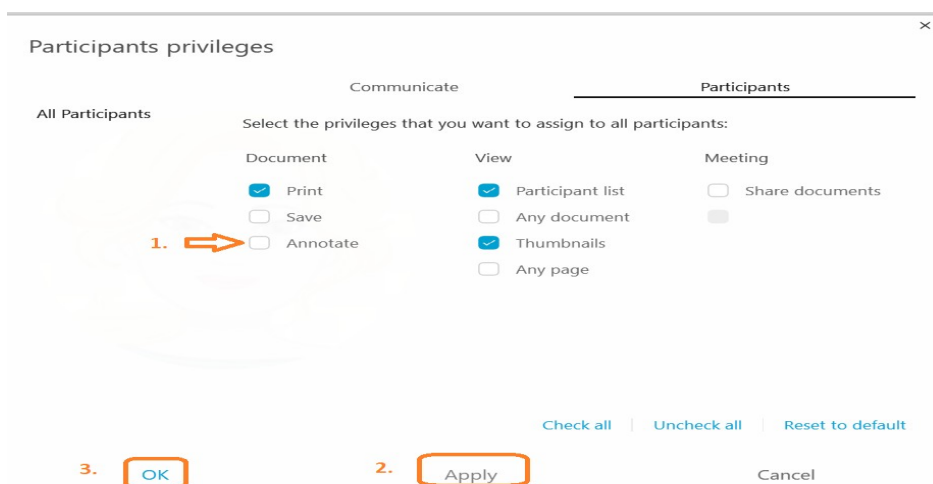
×

Participants privileges

Communicate

Participants

All Participants

Select the privileges that you want to assign to all participants:

Document

Print

Save

1.

Annotate

View

Participant list

Any document

Thumbnails

Any page

Meeting

Share documents

Check all | Uncheck all | Reset to default

3. OK

2. Apply

Cancel